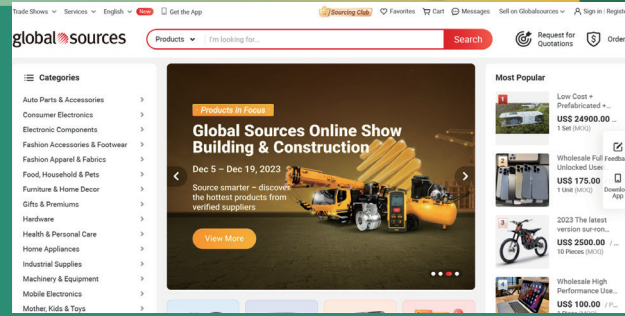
Trade Shows ∨ Services ∨ English ∨ New Get the App

Sourcing Club Favorites Cart Messages Sell on Globalsources ∨ Sign in | Registe

global sources

Products ∨ I'm looking for... Search

Request for Quotations

Order

Categories

Auto Parts & Accessories
Consumer Electronics
Electronic Components
Fashion Accessories & Footwear
Fashion Apparel & Fabrics
Food, Household & Pets
Furniture & Home Decor
Gifts & Premiums
Hardware
Health & Personal Care
Home Appliances
Industrial Supplies
Machinery & Equipment
Mobile Electronics
Mother, Kids & Toys

Products In Focus

Global Sources Online Show Building & Construction

Dec 5 – Dec 19, 2023

Source smarter – discover the hottest products from verified suppliers

View More

Most Popular

1
Low Cost + Prefabricated +...
US$ 24900.00 ...
1 Set (MOQ)

2
Wholesale Full Unlocked Use...
US$ 175.00
1 Unit (MOQ)

3
2023 The latest version sur-ron...
US$ 2500.00 / ...
10 Pieces (MOQ)

4
Wholesale High Performance Use...
US$ 100.00 / P...

Feedba

Downlo App